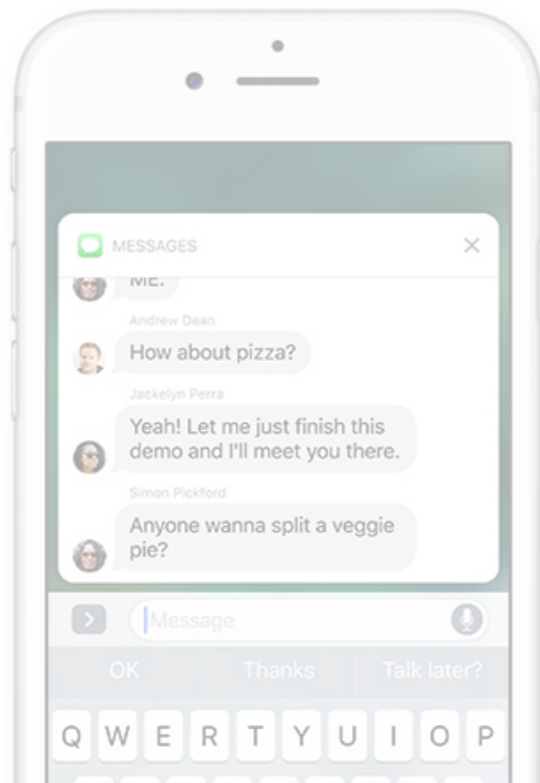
MESSAGES

×

Me.

Andrew Dean

How about pizza?

Jackelyn Perra

Yeah! Let me just finish this demo and I'll meet you there.

Simon Pickford

Anyone wanna split a veggie pie?

Message

OK

Thanks

Talk later?

Q W E R T Y U I O P